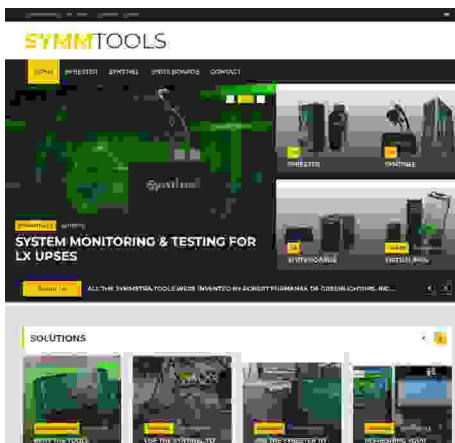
SYMMTOOLS

HOME SYMTESTER SYMTIMEL SYMTOBOARDS CONTACT

SYSTEM MONITORING & TESTING FOR LX UPSES

SYMTESTER

SYMTIMEL

SYMTOBOARDS

VIRTUAL BMC

ALL THE SYMMETRA TOOLS WERE INVENTED BY ROBERT PURMANSKI OF GREENLIGHTLIFE, INC...

SOLUTIONS